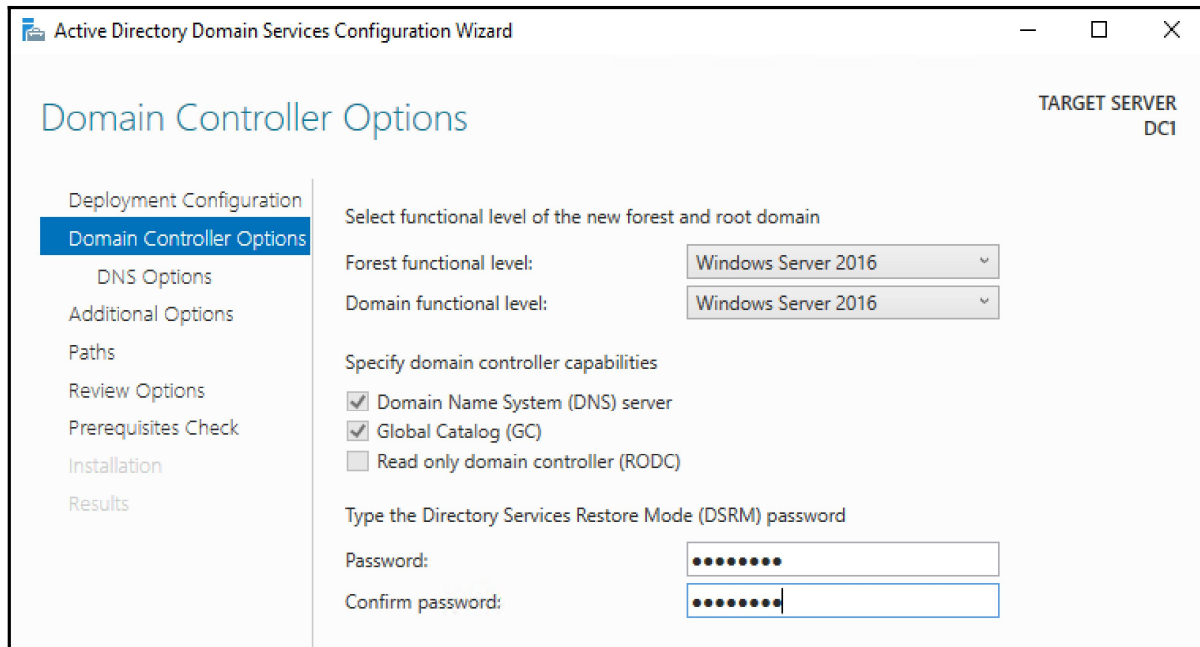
Active Directory Domain Services Configuration Wizard

Domain Controller Options

TARGET SERVER
DC1

Deployment Configuration
Domain Controller Options
DNS Options
Additional Options
Paths
Review Options
Prerequisites Check
Installation
Results

Select functional level of the new forest and root domain

Forest functional level: Windows Server 2016
Domain functional level: Windows Server 2016

Specify domain controller capabilities

Domain Name System (DNS) server
Global Catalog (GC)
Read only domain controller (RODC)

Type the Directory Services Restore Mode (DSRM) password

Password: ●●●●●●●●
Confirm password: ●●●●●●●●